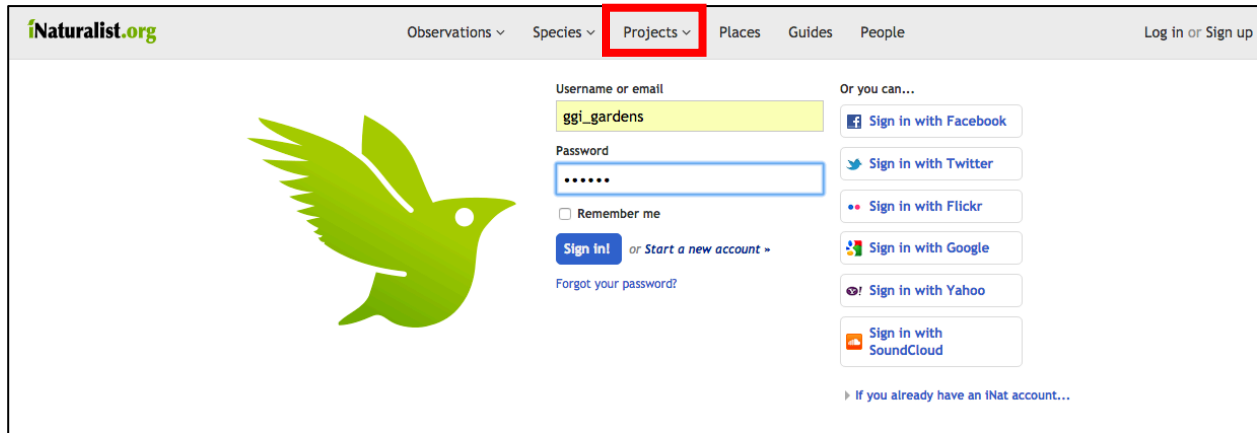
iNaturalist.org

Observations Species Projects Places Guides People

Log in or Sign up

Username or email

ggi_gardens

Password

••••••

Remember me

Sign in! or Start a new account »

Forgot your password?

Or you can...

Sign in with Facebook

Sign in with Twitter

Sign in with Flickr

Sign in with Google

Sign in with Yahoo

Sign in with SoundCloud

If you already have an iNat account...